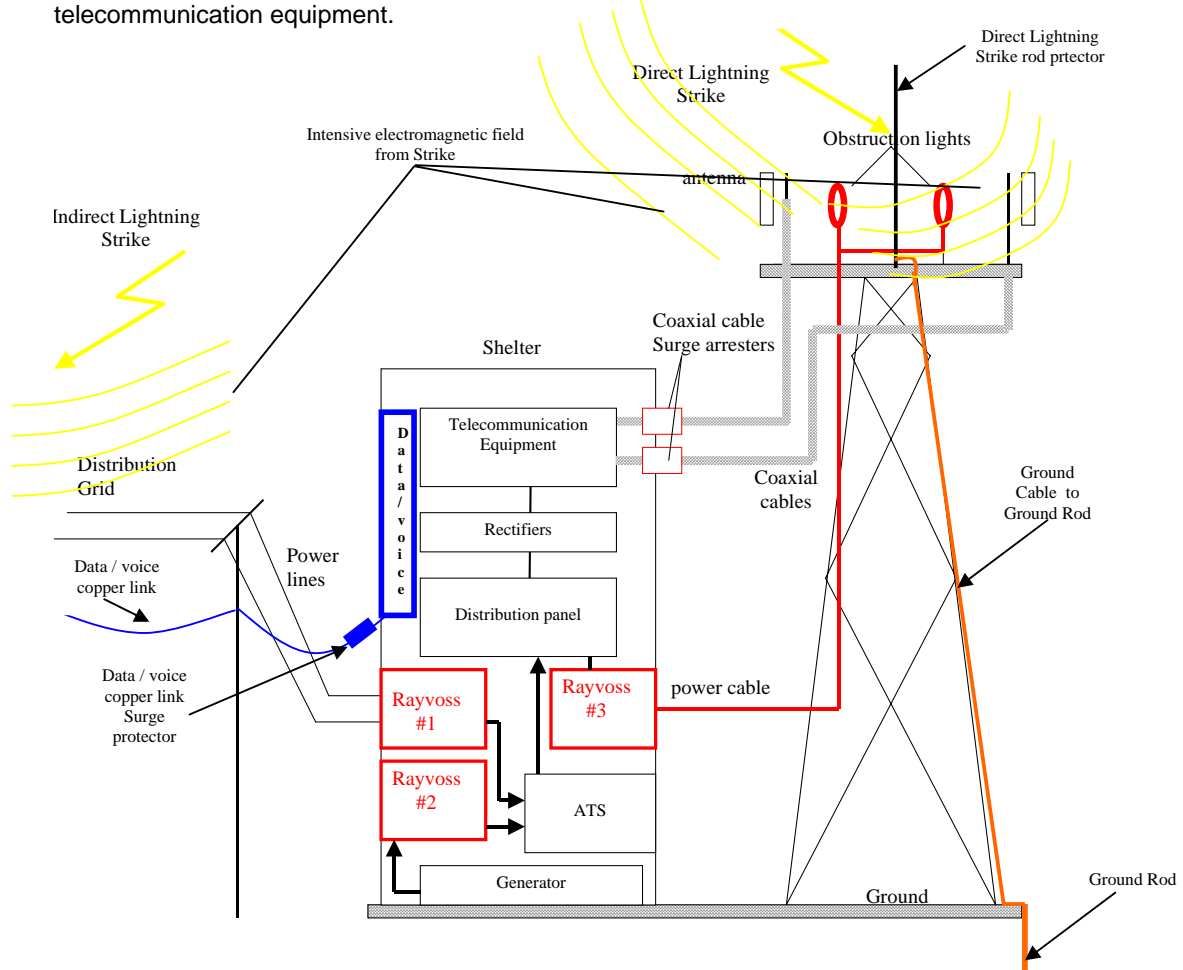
telecommunication equipment.

Direct Lightning Strike rod prtector

Direct Lightning Strike

Obstruction lights

Intensive electromagnetic field from Strike

antenna

Indirect Lightning Strike

Coaxial cable Surge arresters

Shelter

Telecommunication Equipment

D a t a / v o i c e

Distribution Grid

Coaxial cables

Ground Cable to Ground Rod

Rectifiers

Power lines

Data / voice copper link

Distribution panel

Data / voice copper link Surge protector

Rayvoss #1

Rayvoss #3

power cable

Rayvoss #2

ATS

Generator

Ground

Ground Rod